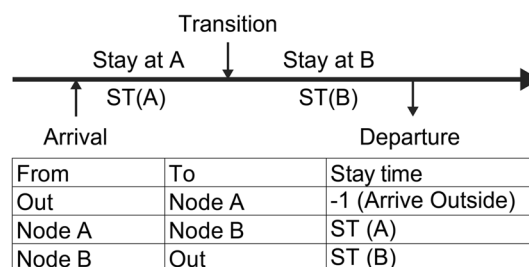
Transition

Stay at A

Stay at B

ST(A)

ST(B)

Arrival

Departure

| From | To | Stay time |
|---|---|---|
| Out | Node A | -1 (Arrive Outside) |
| Node A | Node B | ST (A) |
| Node B | Out | ST (B) |